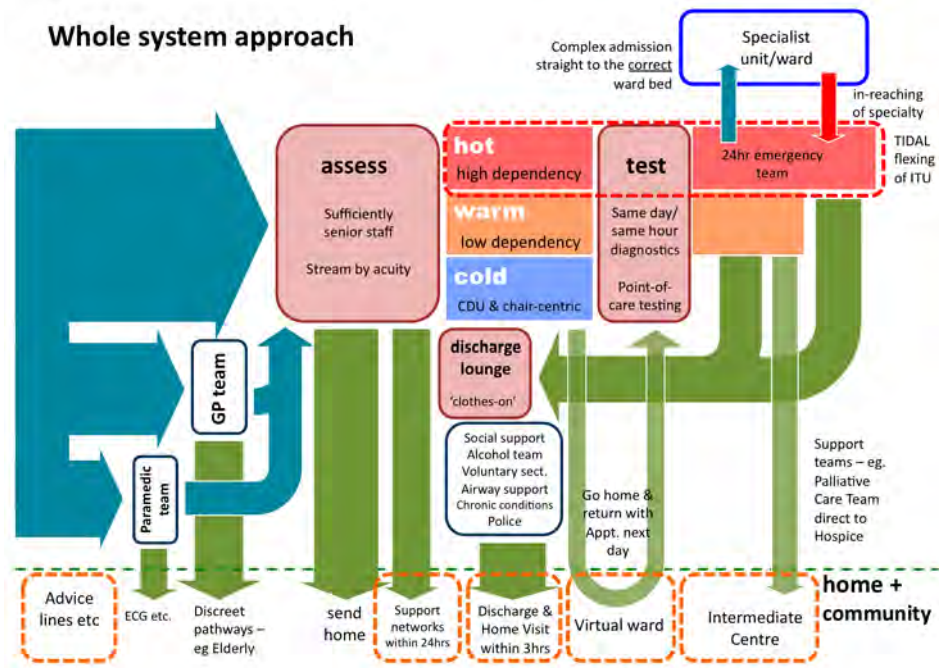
Whole system approach

Complex admission straight to the correct ward bed

Specialist unit/ward

in-reaching of specialty

TIDAL flexing of ITU

assess

Sufficiently senior staff

Stream by acuity

hot
high dependency

warm
low dependency

cold
CDU & chair-centric

test

Same day/ same hour diagnostics

Point-of-care testing

24hr emergency team

GP team

Paramedic team

discharge lounge
'clothes-on'

Social support
Alcohol team
Voluntary sect.
Airway support
Chronic conditions
Police

Go home & return with Appt. next day

Support teams – eg. Palliative Care Team direct to Hospice

Advice lines etc

ECG etc.

Discreet pathways – eg Elderly

send home

Support networks within 24hrs

Discharge & Home Visit within 3hrs

Virtual ward

Intermediate Centre

home + community